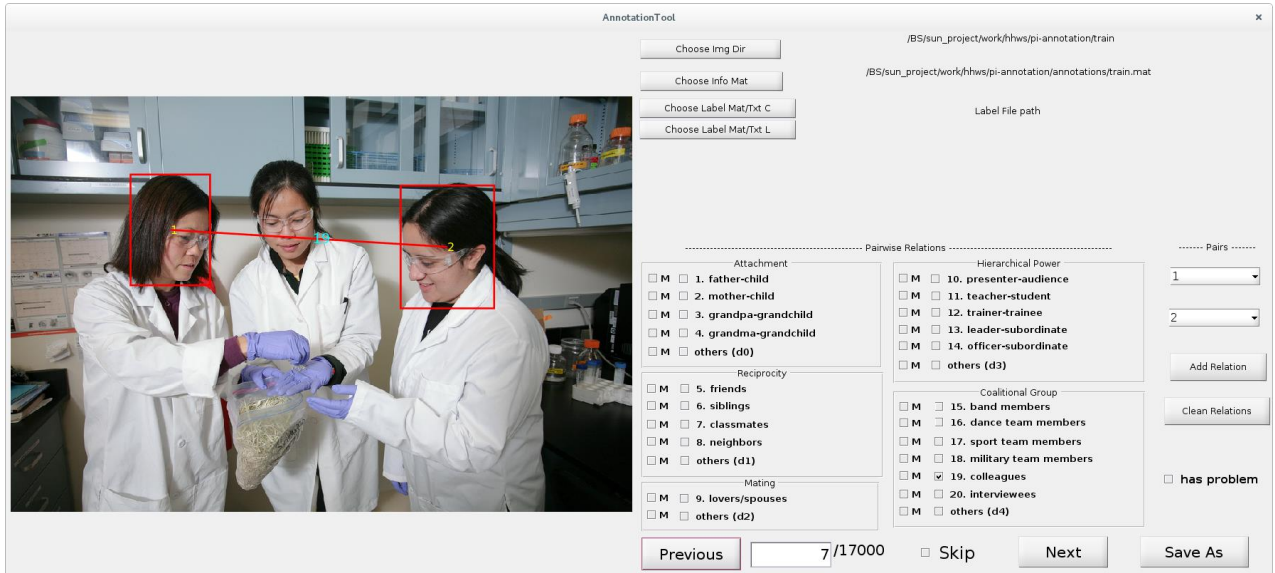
AnnotationTool ×

1 2 3

Choose Img Dir /BS/sun_project/work/hhws/pi-annotation/train

Choose Info Mat /BS/sun_project/work/hhws/pi-annotation/annotations/train.mat

Choose Label Mat/Txt C Label File path

Choose Label Mat/Txt L

Pairwise Relations

Attachment
M 1. father-child
M 2. mother-child
M 3. grandpa-grandchild
M 4. grandma-grandchild
M others (d0)

Reciprocity
M 5. friends
M 6. siblings
M 7. classmates
M 8. neighbors
M others (d1)

Mating
M 9. lovers/spouses
M others (d2)

Hierarchical Power
M 10. presenter-audience
M 11. teacher-student
M 12. trainer-trainee
M 13. leader-subordinate
M 14. officer-subordinate
M others (d3)

Coalitional Group
M 15. band members
M 16. dance team members
M 17. sport team members
M 18. military team members
M 19. colleagues
M 20. interviewees
M others (d4)

Pairs
1
2
Add Relation
Clean Relations
has problem

Previous 7 /17000 Skip Next Save As